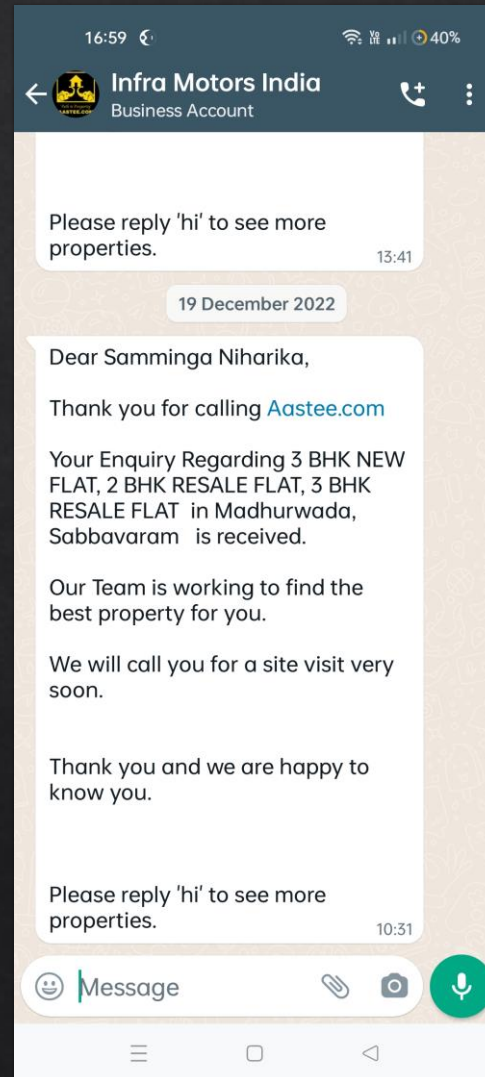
16:59 40%

Infra Motors India
Business Account

Please reply 'hi' to see more properties.
13:41

19 December 2022

Dear Samminga Niharika,

Thank you for calling Aastee.com

Your Enquiry Regarding 3 BHK NEW FLAT, 2 BHK RESALE FLAT, 3 BHK RESALE FLAT in Madhurwada, Sabbavaram is received.

Our Team is working to find the best property for you.

We will call you for a site visit very soon.

Thank you and we are happy to know you.

Please reply 'hi' to see more properties.
10:31

Message